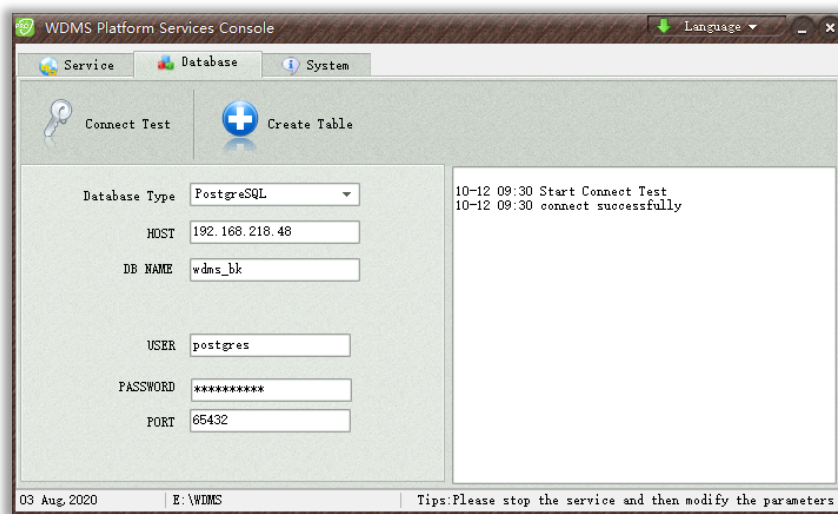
WDMS Platform Services Console

Language

Service Database System

Connect Test Create Table

Database Type PostgreSQL

HOST 192.168.218.48

DB NAME wdms_bk

USER postgres

PASSWORD **********

PORT 65432

10-12 09:30 Start Connect Test
10-12 09:30 connect successfully

03 Aug,2020 E:\WDMS Tips:Please stop the service and then modify the parameters